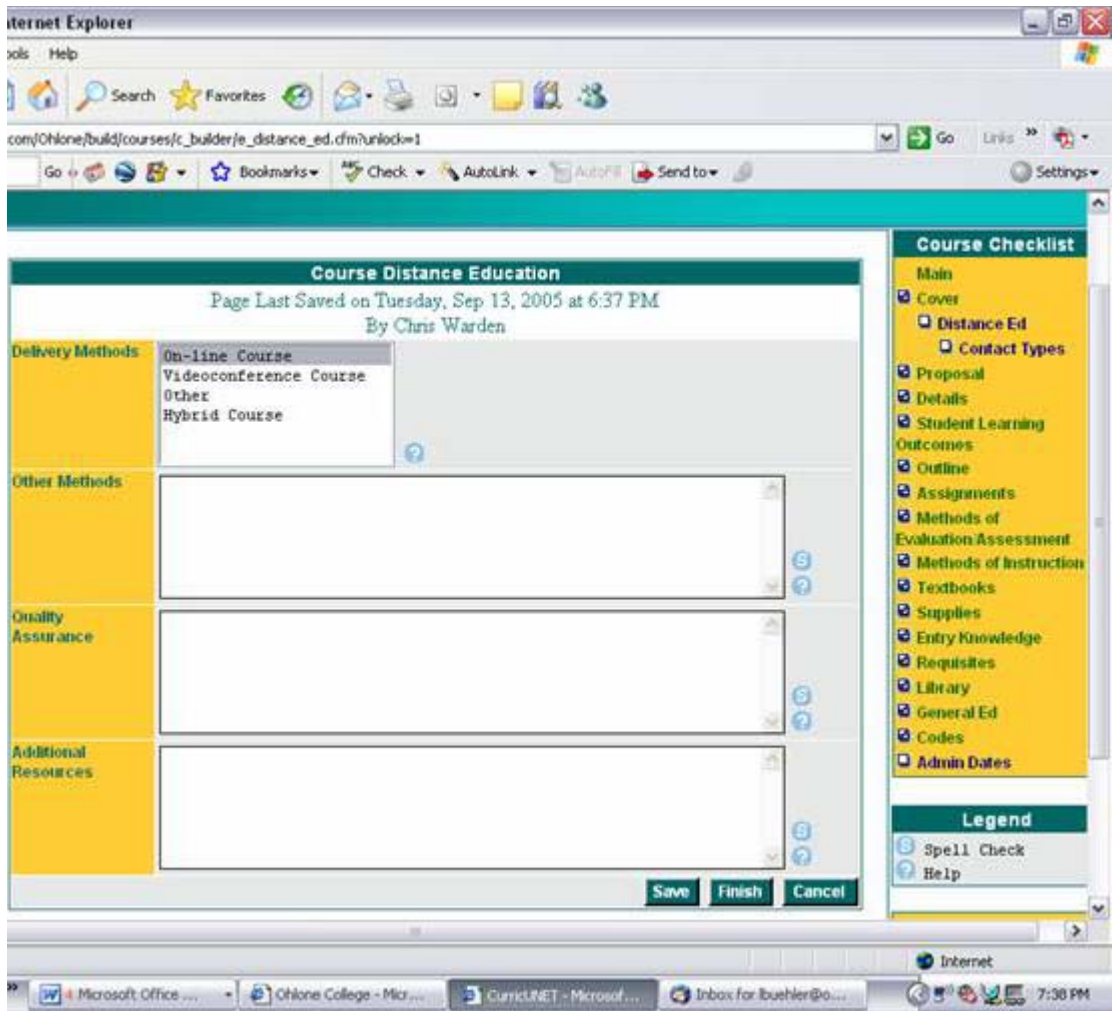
nternet Explorer

ools Help

Search Favorites

com/Ohlone/build/courses/c_builder/e_distance_ed.cfm?unlock=1

Go Links

Go Bookmarks Check AutoLink AutoFill Send to Settings

Course Distance Education

Page Last Saved on Tuesday, Sep 13, 2005 at 6:37 PM
By Chris Warden

Delivery Methods

On-line Course
Videoconference Course
Other
Hybrid Course

Other Methods

Quality Assurance

Additional Resources

Save Finish Cancel

Course Checklist

Main
Cover
Distance Ed
Contact Types
Proposal
Details
Student Learning Outcomes
Outline
Assignments
Methods of Evaluation Assessment
Methods of Instruction
Textbooks
Supplies
Entry Knowledge
Requisites
Library
General Ed
Codes
Admin Dates

Legend

Spell Check
Help

Internet

Microsoft Office ... Ohlone College - Micr... CurricUNET - Microsof... Inbox for lbuehler@o... 7:38 PM